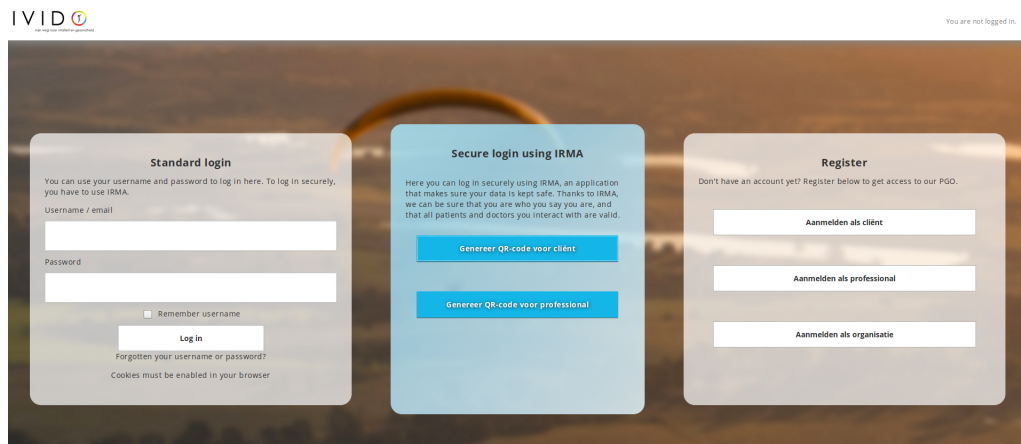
IVIDO
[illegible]

You are not logged in.

Standard login

You can use your username and password to log in here. To log in securely, you have to use IRMA.

Username / email

Password

Remember username

Log in

Forgotten your username or password?

Cookies must be enabled in your browser

Secure login using IRMA

Here you can log in securely using IRMA, an application that makes sure your data is kept safe. Thanks to IRMA, we can be sure that you are who you say you are, and that all patients and doctors you interact with are valid.

Genereer QR-code voor cliënt

Genereer QR-code voor professional

Register

Don't have an account yet? Register below to get access to our PGO.

Aanmelden als cliënt

Aanmelden als professional

Aanmelden als organisatie